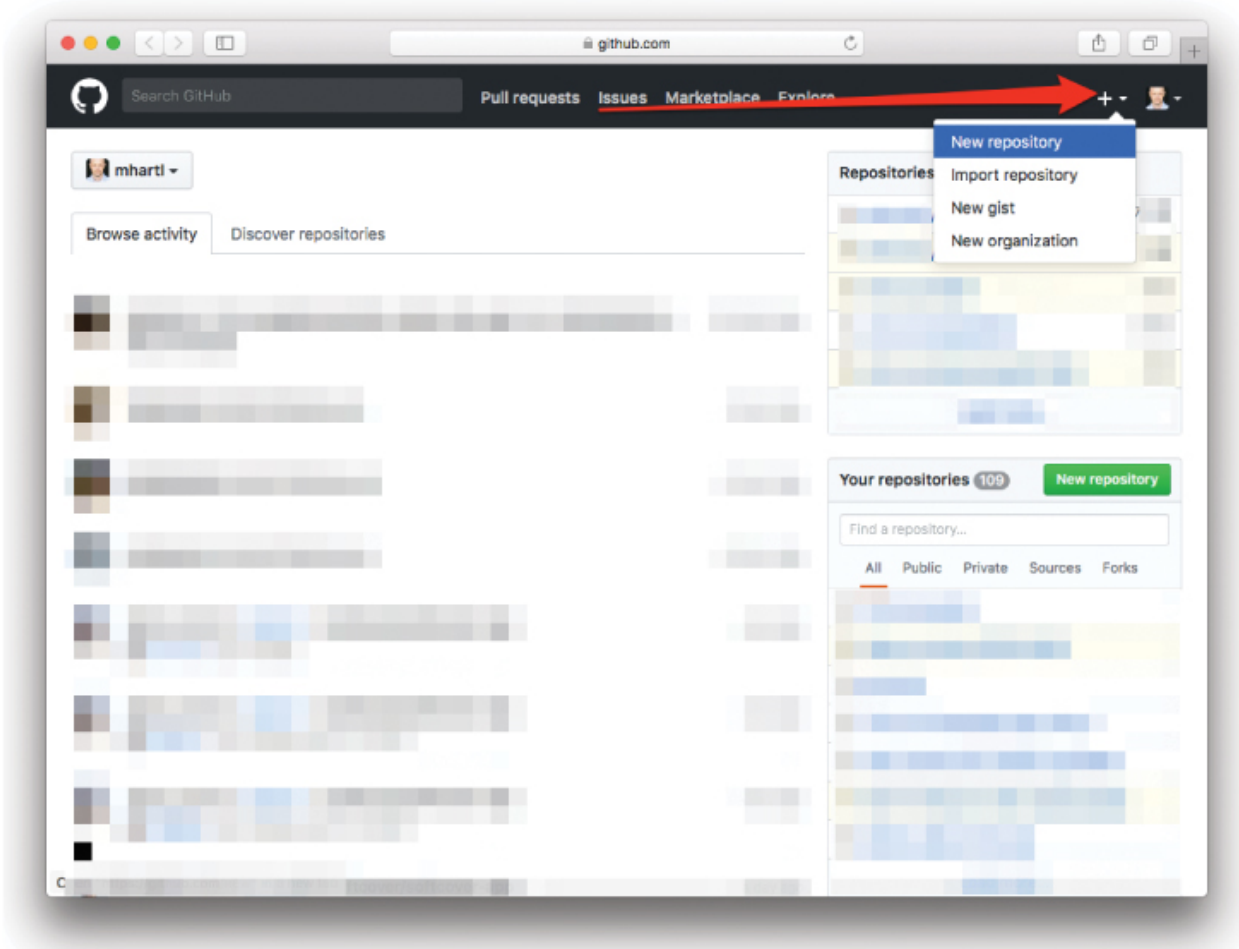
github.com

Search GitHub

Pull requests Issues Marketplace Explore

+

New repository
Import repository
New gist
New organization

mhartl

Browse activity Discover repositories

Repositories

Your repositories 109 New repository

Find a repository...

All Public Private Sources Forks